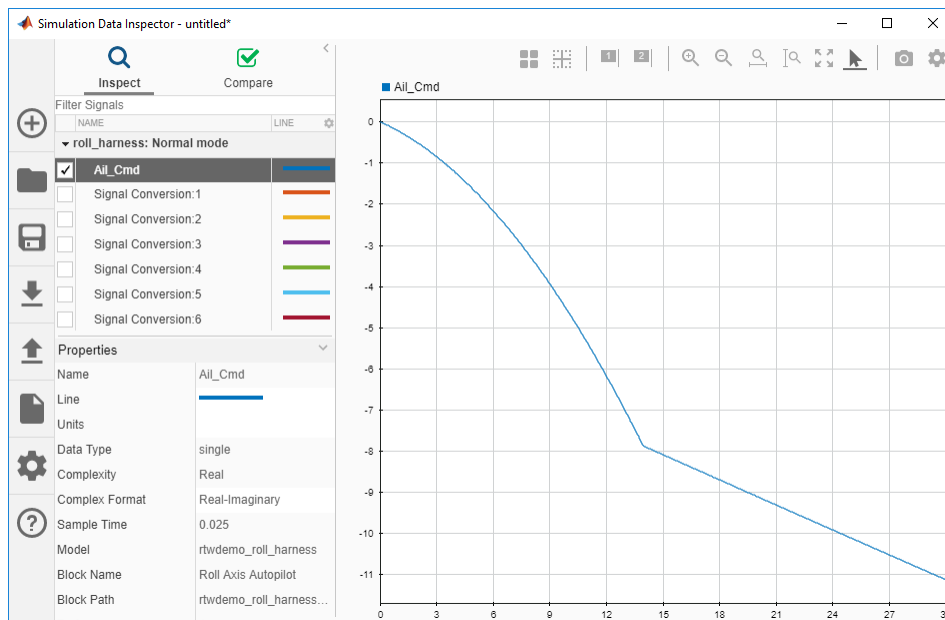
Simulation Data Inspector - untitled*

Inspect
Compare

Filter Signals

| NAME | LINE |
|---|---|
| roll_harness: Normal mode | |
| Ail_Cmd | |
| Signal Conversion:1 | |
| Signal Conversion:2 | |
| Signal Conversion:3 | |
| Signal Conversion:4 | |
| Signal Conversion:5 | |
| Signal Conversion:6 | |

Properties

| | |
|---|---|
| Name | Ail_Cmd |
| Line | |
| Units | |
| Data Type | single |
| Complexity | Real |
| Complex Format | Real-Imaginary |
| Sample Time | 0.025 |
| Model | rtwdemo_roll_harness |
| Block Name | Roll Axis Autopilot |
| Block Path | rtwdemo_roll_harness... |

1 2

Ail_Cmd

0
-1
-2
-3
-4
-5
-6
-7
-8
-9
-10
-11

0 3 6 9 12 15 18 21 24 27 3